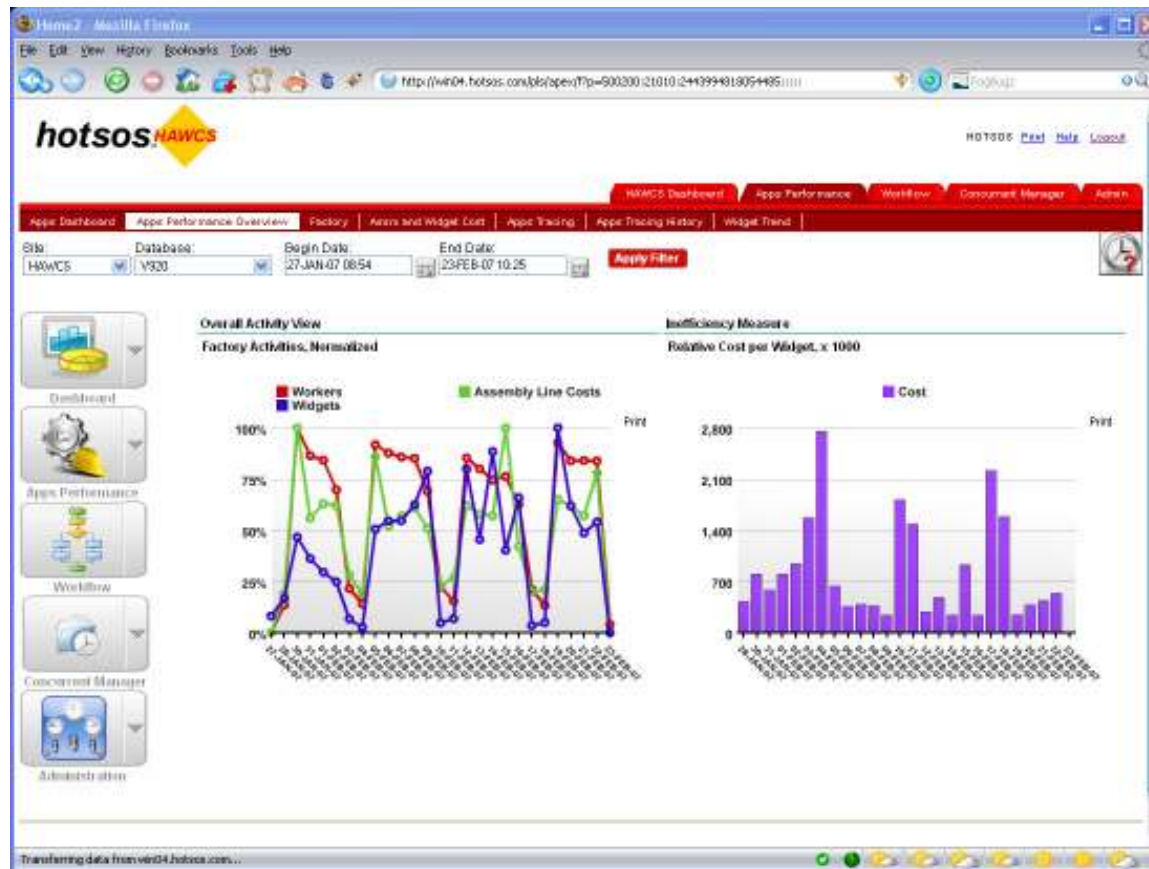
Home2 - Mozilla Firefox

File Edit View History Bookmarks Tools Help

http://win04.hotsos.com/pls/apex/f?p=500200:21010:2443994818059485

hotsos HAWCS

HOTSOS Print Help Logout

HAWCS Dashboard | Apps Performance | Workflow | Concurrent Manager | Admin

Apps Dashboard | Apps Performance Overview | Factory | Anons and Widget Cost | Apps Tracing | Apps Tracing History | Widget Trend

Site: HAWCS
Database: V920
Begin Date: 27-JAN-07 08:54
End Date: 23-FEB-07 10:25
Apply Filter

Dashboard

Apps Performance

Workflow

Concurrent Manager

Administration

Overall Activity View

Factory Activities, Normalized

Workers
Widgets
Assembly Line Costs

Print

100%
75%
50%
25%
0%

Inefficiency Measures

Relative Cost per Widget, x 1000

Cost

Print

2,800
2,100
1,400
700
0

Transferring data from win04.hotsos.com...